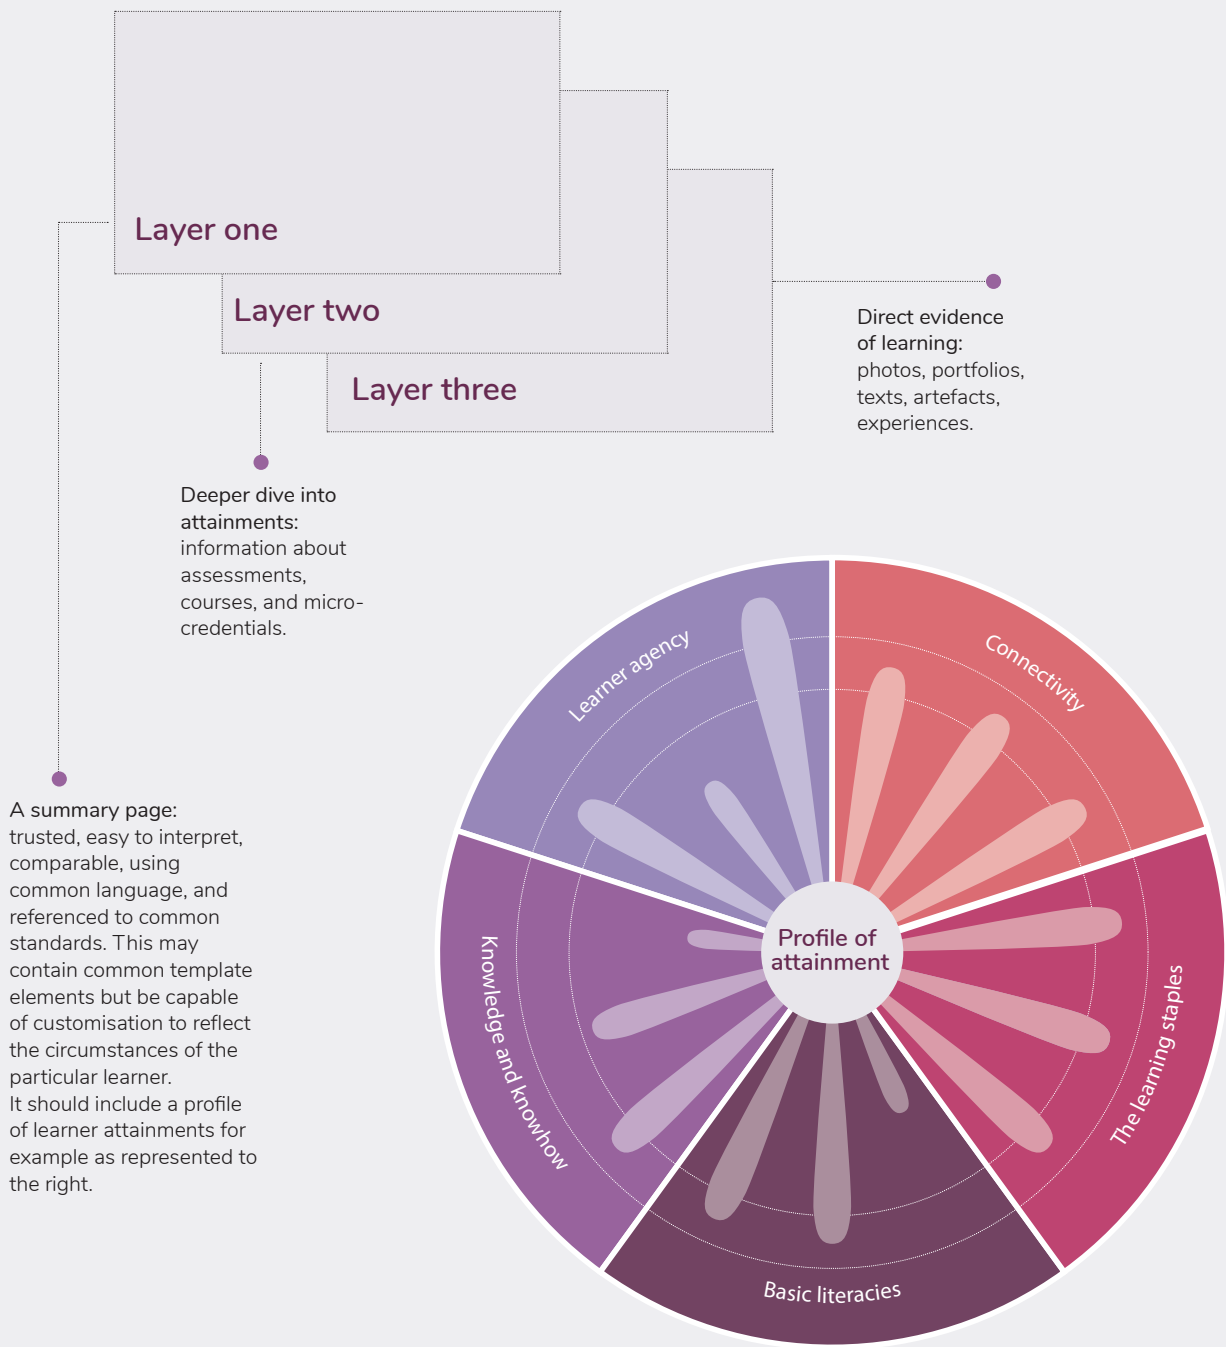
Layer one

Layer two

Layer three

Direct evidence of learning: photos, portfolios, texts, artefacts, experiences.

Deeper dive into attainments: information about assessments, courses, and micro-credentials.

A summary page: trusted, easy to interpret, comparable, using common language, and referenced to common standards. This may contain common template elements but be capable of customisation to reflect the circumstances of the particular learner.
It should include a profile of learner attainments for example as represented to the right.

Learner agency

Connectivity

Profile of attainment

Knowledge and knowhow

The learning staples

Basic literacies